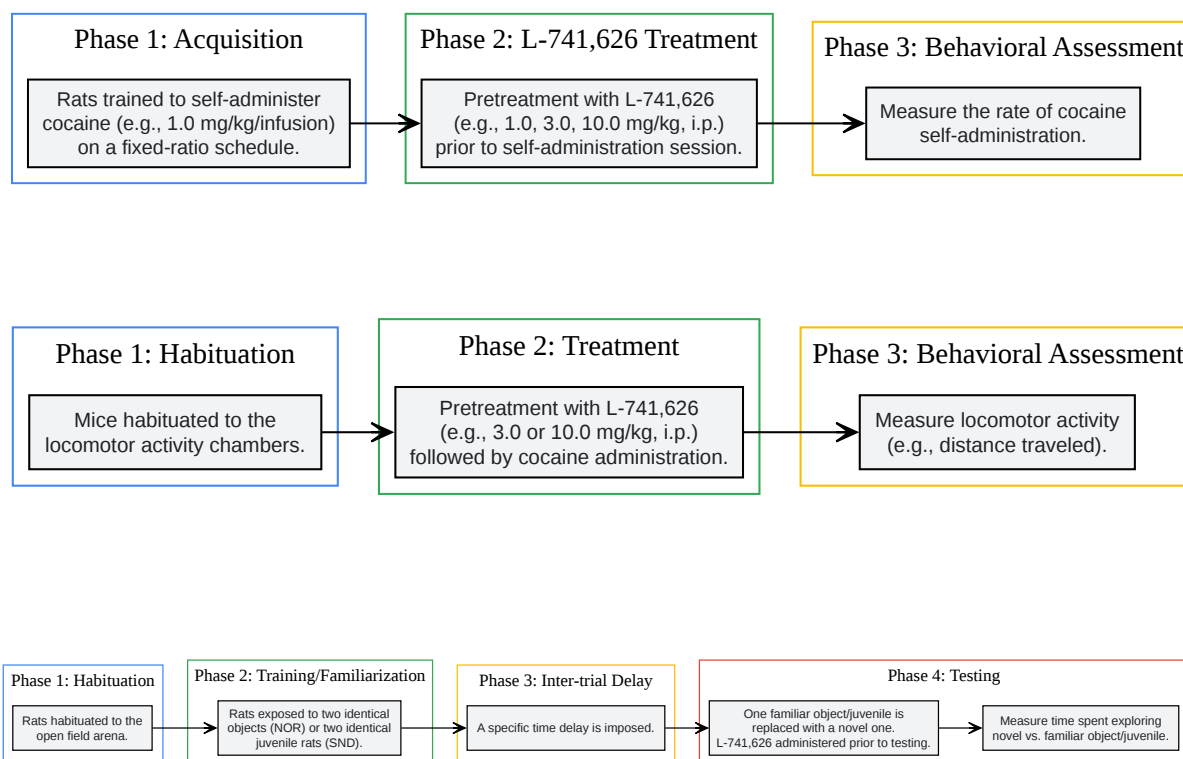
Phase 1: Acquisition

Rats trained to self-administer cocaine (e.g., 1.0 mg/kg/infusion) on a fixed-ratio schedule.

Phase 2: L-741,626 Treatment

Pretreatment with L-741,626 (e.g., 1.0, 3.0, 10.0 mg/kg, i.p.) prior to self-administration session.

Phase 3: Behavioral Assessment

Measure the rate of cocaine self-administration.

Phase 1: Habituation

Mice habituated to the locomotor activity chambers.

Phase 2: Treatment

Pretreatment with L-741,626 (e.g., 3.0 or 10.0 mg/kg, i.p.) followed by cocaine administration.

Phase 3: Behavioral Assessment

Measure locomotor activity (e.g., distance traveled).

Phase 1: Habituation

Rats habituated to the open field arena.

Phase 2: Training/Familiarization

Rats exposed to two identical objects (NOR) or two identical juvenile rats (SND).

Phase 3: Inter-trial Delay

A specific time delay is imposed.

Phase 4: Testing

One familiar object/juvenile is replaced with a novel one. L-741,626 administered prior to testing.

Measure time spent exploring novel vs. familiar object/juvenile.